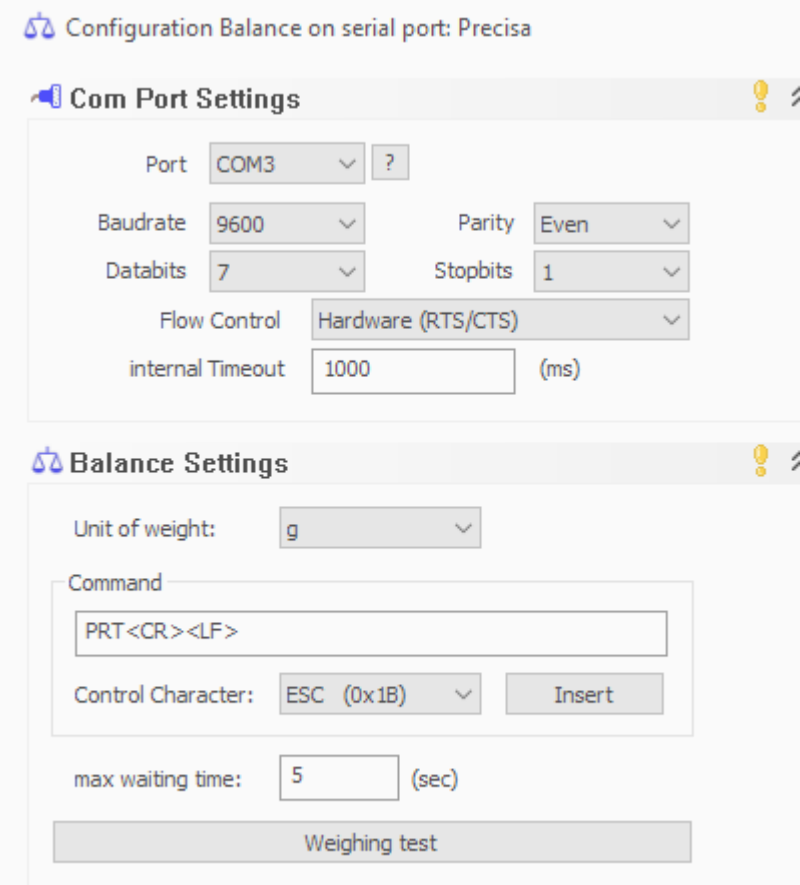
Configuration Balance on serial port: Precisa

Com Port Settings

Port COM3 ?

Baudrate 9600 Parity Even

Databits 7 Stopbits 1

Flow Control Hardware (RTS/CTS)

internal Timeout 1000 (ms)

Balance Settings

Unit of weight: g

Command

PRT<CR><LF>

Control Character: ESC (0x1B) Insert

max waiting time: 5 (sec)

Weighing test